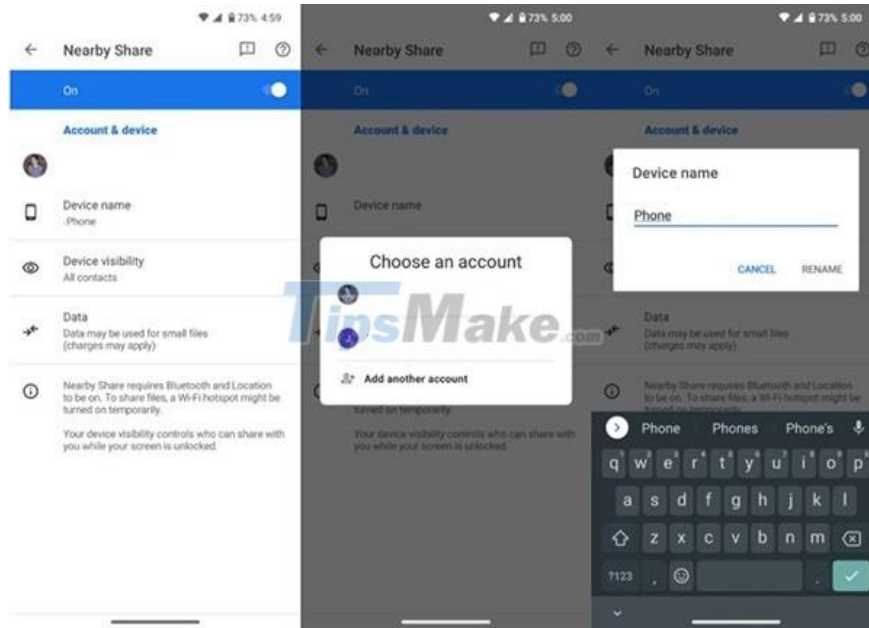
73% 4:59

Nearby Share

On

Account & device

Device name
Phone

Device visibility
All contacts

Data
Data may be used for small files (charges may apply)

Nearby Share requires Bluetooth and Location to be on. To share files, a Wi-Fi hotspot might be turned on temporarily.

Your device visibility controls who can share with you while your screen is unlocked.

73% 5:00

Nearby Share

On

Account & device

Device name

Choose an account

Add another account

turned on temporarily.

Your device visibility controls who can share with you while your screen is unlocked.

TipsMake.com

73% 5:00

Nearby Share

On

Account & device

Device name

Phone

CANCEL RENAME

Data
Data may be used for small files (charges may apply)

Nearby Share requires Bluetooth and Location to be on. To share files, a Wi-Fi hotspot might be

Phone Phones Phone's

q w e r t y u i o p
a s d f g h j k l
z x c v b n m
?123 ,